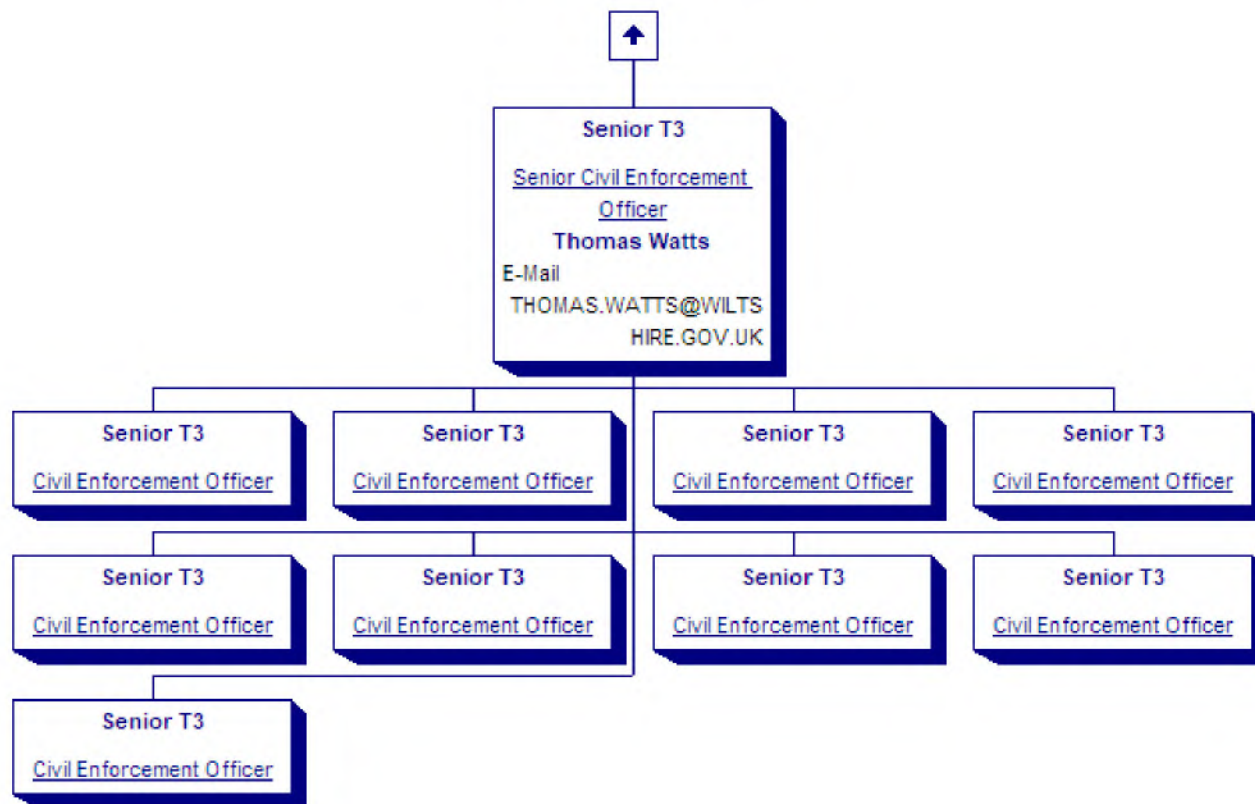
Senior T3

Senior Civil Enforcement Officer

Thomas Watts

E-Mail THOMAS.WATTS@WILTSHIRE.GOV.UK

Senior T3

Civil Enforcement Officer

Senior T3

Civil Enforcement Officer

Senior T3

Civil Enforcement Officer

Senior T3

Civil Enforcement Officer

Senior T3

Civil Enforcement Officer

Senior T3

Civil Enforcement Officer

Senior T3

Civil Enforcement Officer

Senior T3

Civil Enforcement Officer

Senior T3

Civil Enforcement Officer